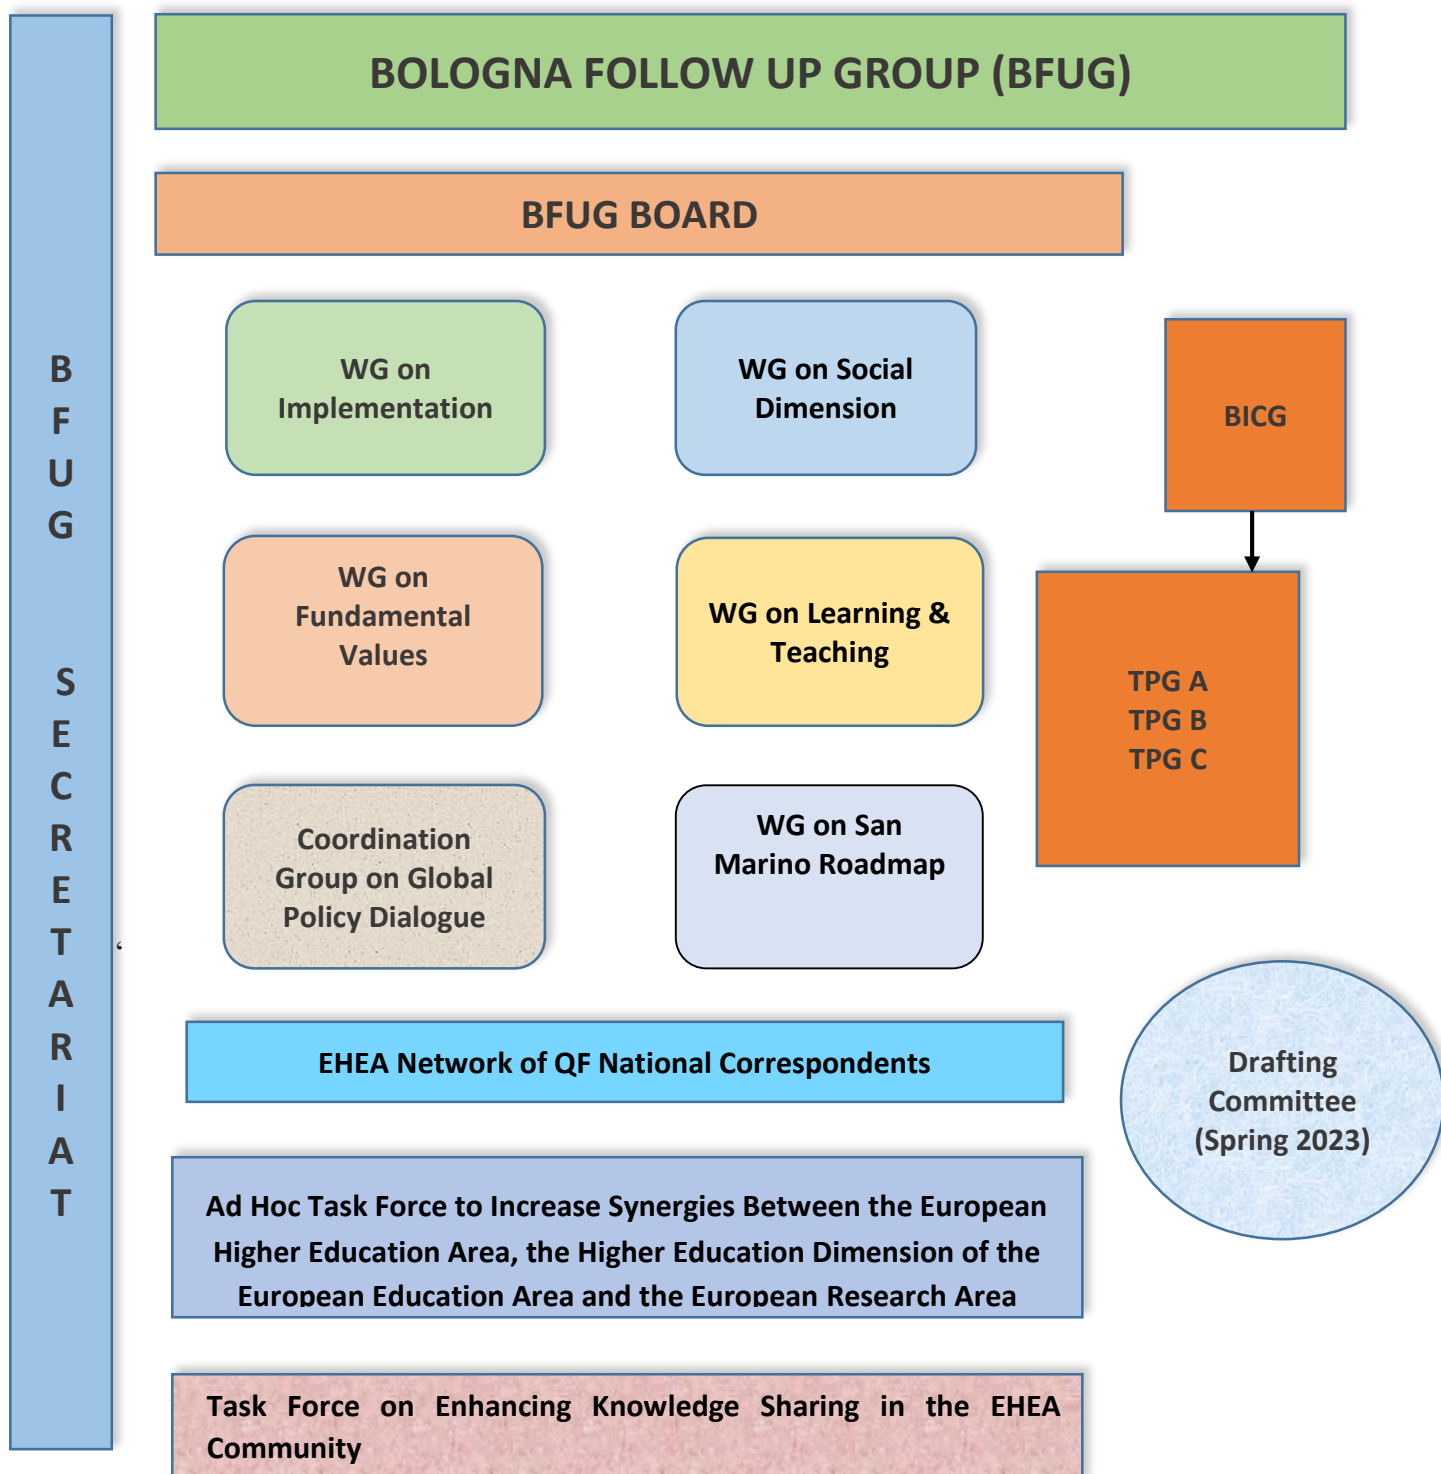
B
F
U
G

S
E
C
R
E
T
A
R
I
A
T

BOLOGNA FOLLOW UP GROUP (BFUG)

BFUG BOARD

WG on Implementation

WG on Social Dimension

BICG

WG on Fundamental Values

WG on Learning & Teaching

TPG A
TPG B
TPG C

Coordination Group on Global Policy Dialogue

WG on San Marino Roadmap

EHEA Network of QF National Correspondents

Drafting Committee (Spring 2023)

Ad Hoc Task Force to Increase Synergies Between the European Higher Education Area, the Higher Education Dimension of the European Education Area and the European Research Area

Task Force on Enhancing Knowledge Sharing in the EHEA Community